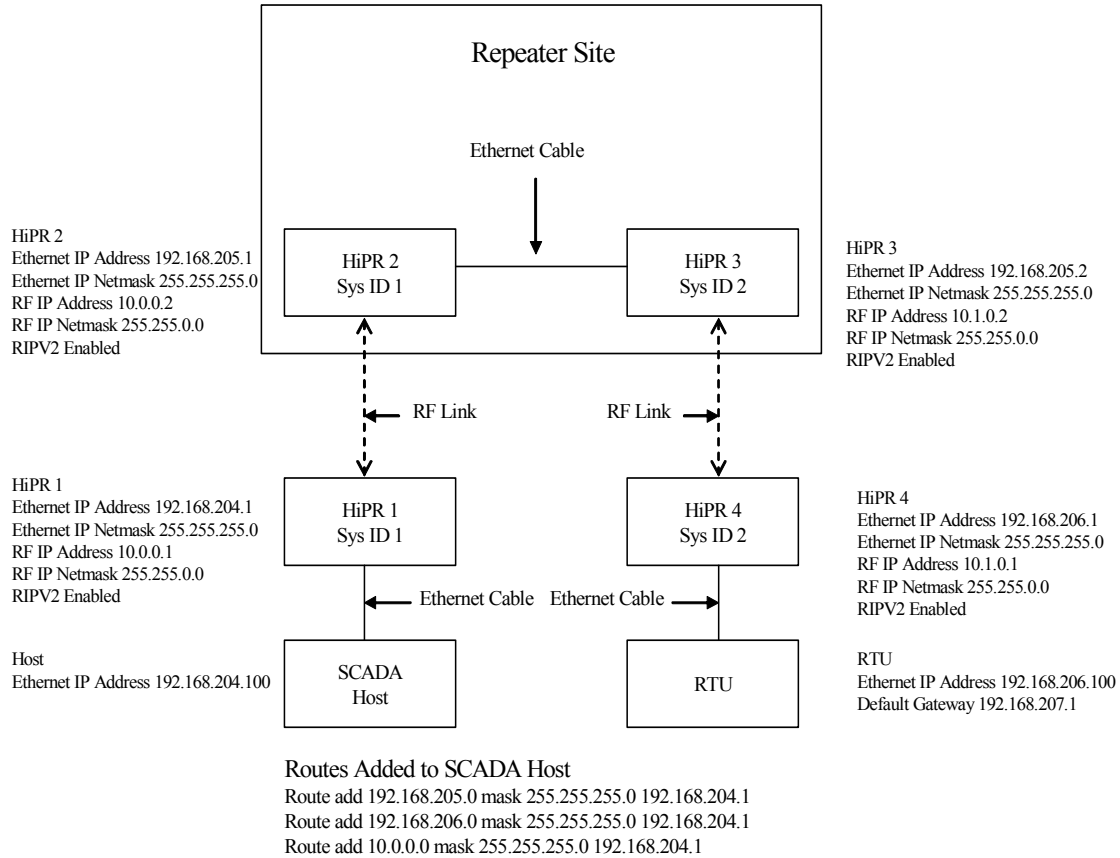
Repeater Site

Ethernet Cable

HiPR 2
Ethernet IP Address 192.168.205.1
Ethernet IP Netmask 255.255.255.0
RF IP Address 10.0.0.2
RF IP Netmask 255.255.0.0
RIPV2 Enabled

HiPR 2
Sys ID 1

HiPR 3
Sys ID 2

HiPR 3
Ethernet IP Address 192.168.205.2
Ethernet IP Netmask 255.255.255.0
RF IP Address 10.1.0.2
RF IP Netmask 255.255.0.0
RIPV2 Enabled

RF Link

RF Link

HiPR 1
Ethernet IP Address 192.168.204.1
Ethernet IP Netmask 255.255.255.0
RF IP Address 10.0.0.1
RF IP Netmask 255.255.0.0
RIPV2 Enabled

HiPR 1
Sys ID 1

HiPR 4
Sys ID 2

HiPR 4
Ethernet IP Address 192.168.206.1
Ethernet IP Netmask 255.255.255.0
RF IP Address 10.1.0.1
RF IP Netmask 255.255.0.0
RIPV2 Enabled

Ethernet Cable

Ethernet Cable

Host
Ethernet IP Address 192.168.204.100

SCADA
Host

RTU

RTU
Ethernet IP Address 192.168.206.100
Default Gateway 192.168.207.1

Routes Added to SCADA Host
Route add 192.168.205.0 mask 255.255.255.0 192.168.204.1
Route add 192.168.206.0 mask 255.255.255.0 192.168.204.1
Route add 10.0.0.0 mask 255.255.255.0 192.168.204.1